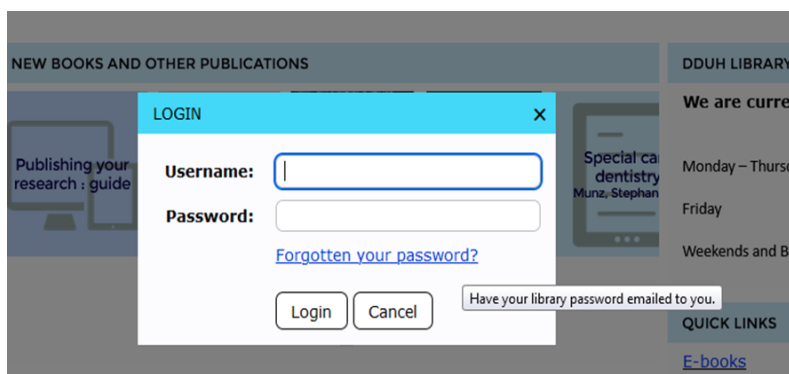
NEW BOOKS AND OTHER PUBLICATIONS

Publishing your research : guide

Special ca dentistry
Munz, Stephan

DDUH LIBRARY

We are curre

Monday – Thurs

Friday

Weekends and B

QUICK LINKS

E-books

LOGIN

×

Username:

Password:

Forgotten your password?

Login

Cancel

Have your library password emailed to you.